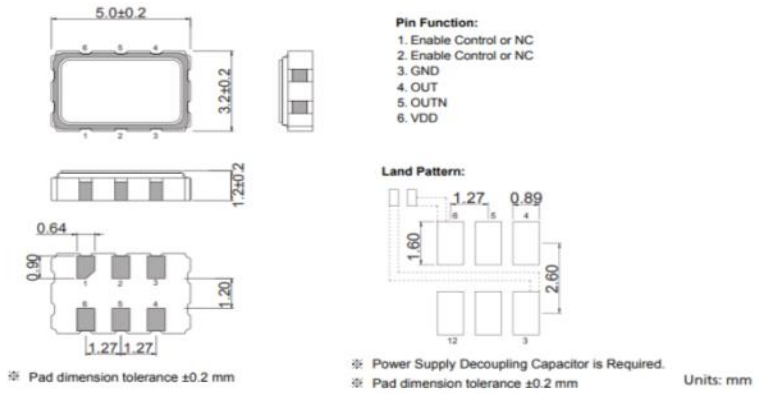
5.0±0.2

6 5 4

3.2±0.2

1 2 3

1.2±0.2

0.64

0.90

1 2 3

1.20

6 5 4

1.27 1.27

※ Pad dimension tolerance ±0.2 mm

**Pin Function:**
1. Enable Control or NC
2. Enable Control or NC
3. GND
4. OUT
5. OUTN
6. VDD

**Land Pattern:**

1.27 0.89

6 5 4

1.60

2.60

1 2 3

※ Power Supply Decoupling Capacitor is Required.
※ Pad dimension tolerance ±0.2 mm

Units: mm